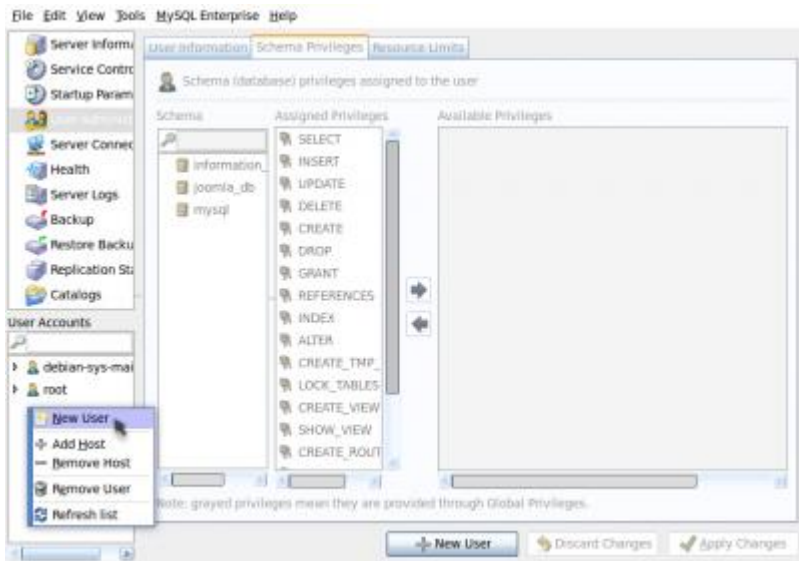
File Edit View Tools MySQL Enterprise Help

Server Informa
Service Contro
Startup Param
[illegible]
Server Connec
Health
Server Logs
Backup
Restore Backu
Replication Sta
Catalogs

User Accounts

debian-sys-mai
root

New User
Add Host
Remove Host
Remove User
Refresh list

User Information | Schema Privileges | Resource Limits

Schema (database) privileges assigned to the user

Schema
information_
joomla_db
mysql

Assigned Privileges
SELECT
INSERT
UPDATE
DELETE
CREATE
DROP
GRANT
REFERENCES
INDEX
ALTER
CREATE_TMP_
LOCK_TABLES
CREATE_VIEW
SHOW_VIEW
CREATE_ROUT

Available Privileges

Note: grayed privileges mean they are provided through Global Privileges.

New User | Discard Changes | Apply Changes